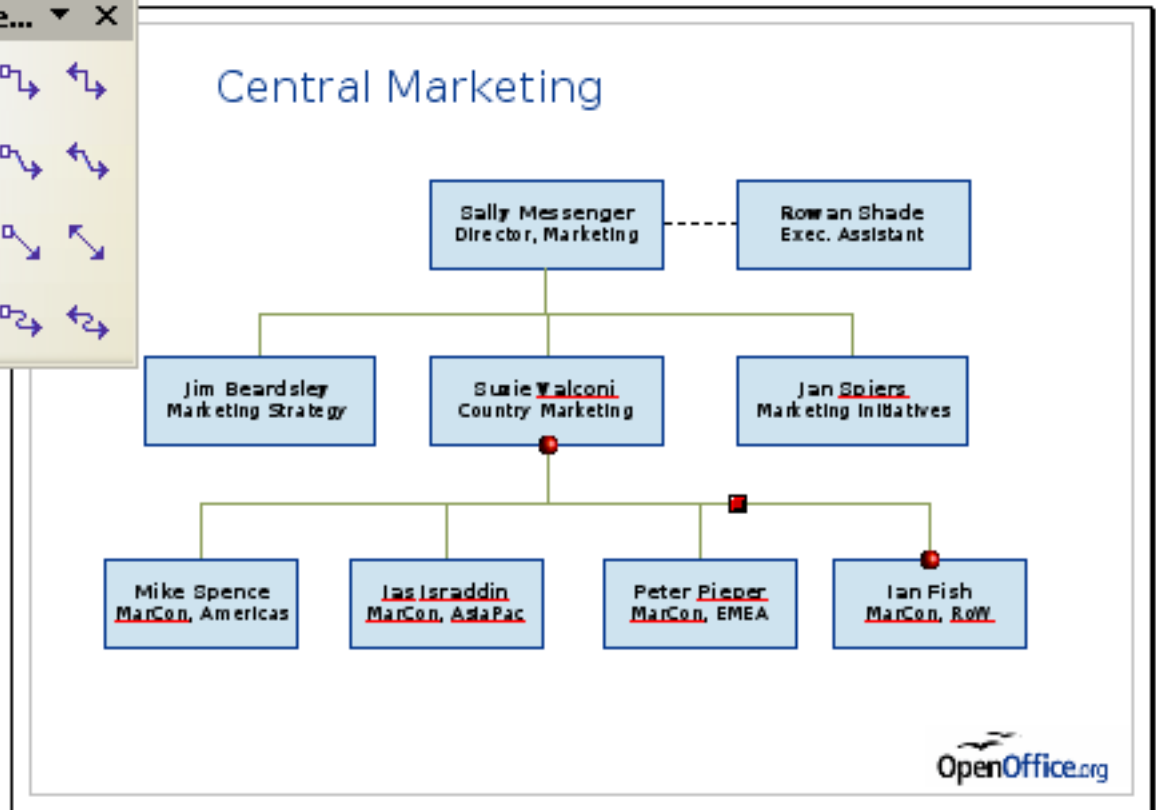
e...

Central Marketing

Sally Messenger
Director, Marketing

Rowan Shade
Exec. Assistant

Jim Beardsley
Marketing Strategy

Susie Valconi
Country Marketing

Jan Spiers
Marketing Initiatives

Mike Spence
MarCon, Americas

Ias Israddin
MarCon, AsiaPac

Peter Pieper
MarCon, EMEA

Ian Fish
MarCon, RoW

OpenOffice.org